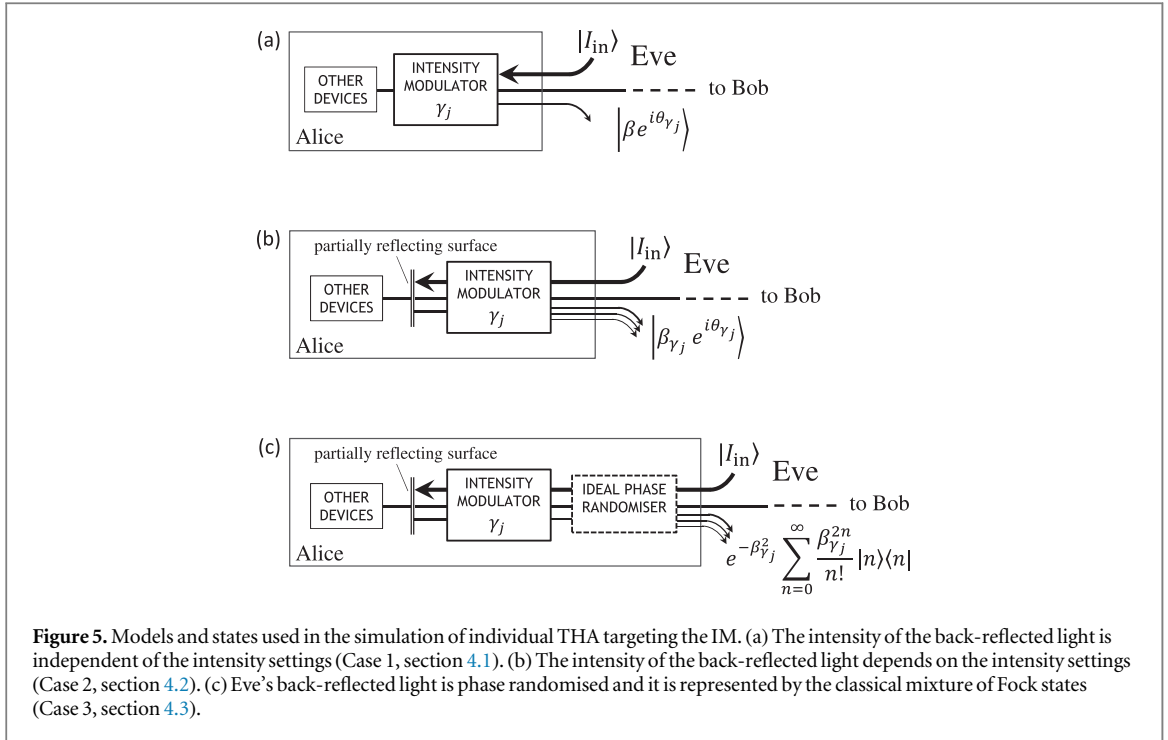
(a)

OTHER DEVICES

INTENSITY MODULATOR $\gamma_j$

$|I_{\text{in}}\rangle$ Eve

to Bob

$\left|\beta e^{i\theta_{\gamma_j}}\right\rangle$

Alice

(b)

partially reflecting surface

OTHER DEVICES

INTENSITY MODULATOR $\gamma_j$

$|I_{\text{in}}\rangle$ Eve

to Bob

$\left|\beta_{\gamma_j} e^{i\theta_{\gamma_j}}\right\rangle$

Alice

(c)

partially reflecting surface

OTHER DEVICES

INTENSITY MODULATOR $\gamma_j$

IDEAL PHASE RANDOMISER

$|I_{\text{in}}\rangle$ Eve

to Bob

$e^{-\beta_{\gamma_j}^2}\sum_{n=0}^{\infty}\frac{\beta_{\gamma_j}^{2n}}{n!}|n\rangle\langle n|$

Alice

**Figure 5.** Models and states used in the simulation of individual THA targeting the IM. (a) The intensity of the back-reflected light is independent of the intensity settings (Case 1, section 4.1). (b) The intensity of the back-reflected light depends on the intensity settings (Case 2, section 4.2). (c) Eve's back-reflected light is phase randomised and it is represented by the classical mixture of Fock states (Case 3, section 4.3).